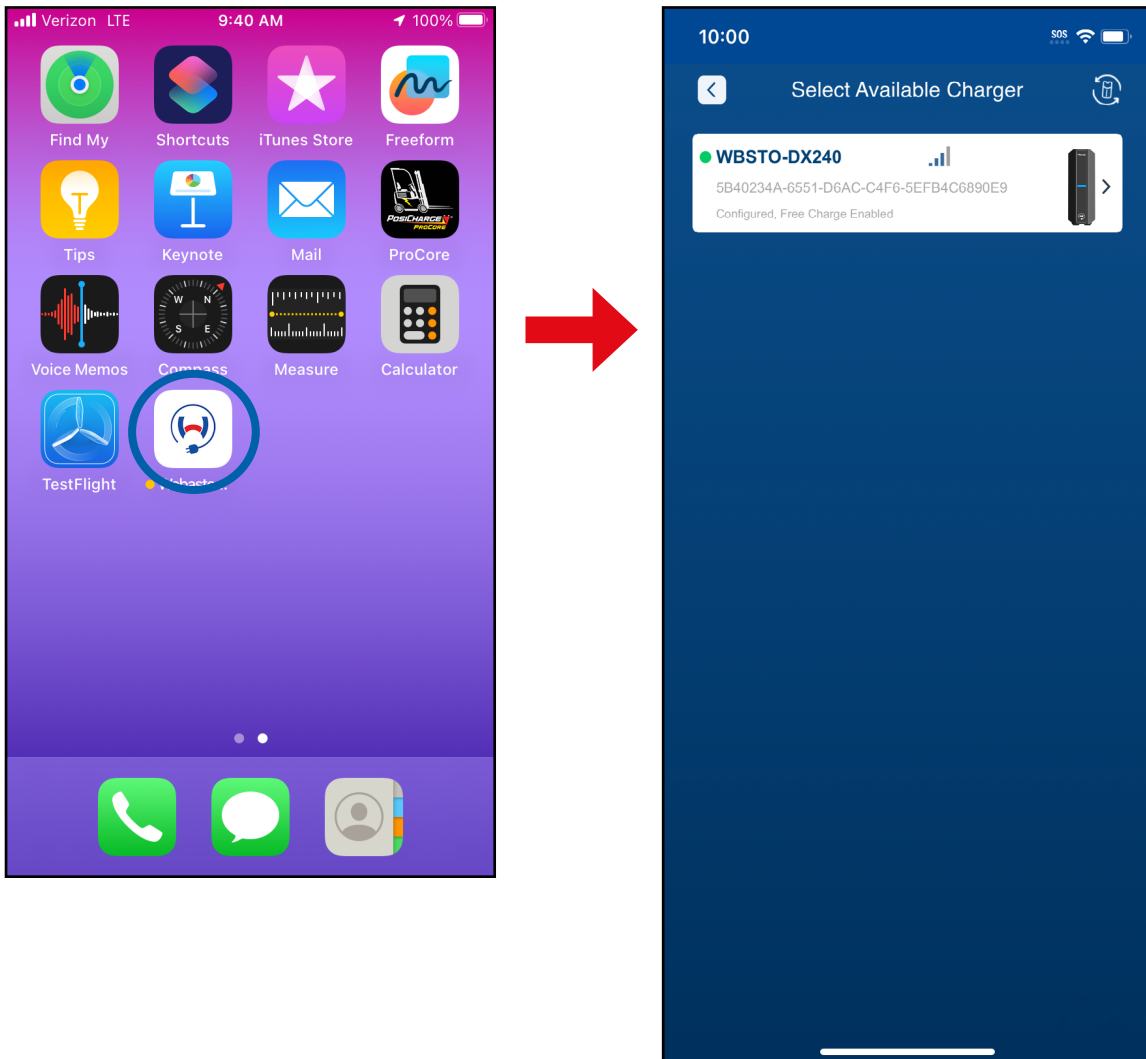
Verizon LTE 9:40 AM 100%

Find My
Shortcuts
iTunes Store
Freeform
Tips
Keynote
Mail
POSICHARGE PROCORE
ProCore
W N S E
Voice Memos
Compass
Measure
Calculator
TestFlight
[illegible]

10:00 SOS

Select Available Charger

WBSTO-DX240
5B40234A-6551-D6AC-C4F6-5EFB4C6890E9
Configured, Free Charge Enabled